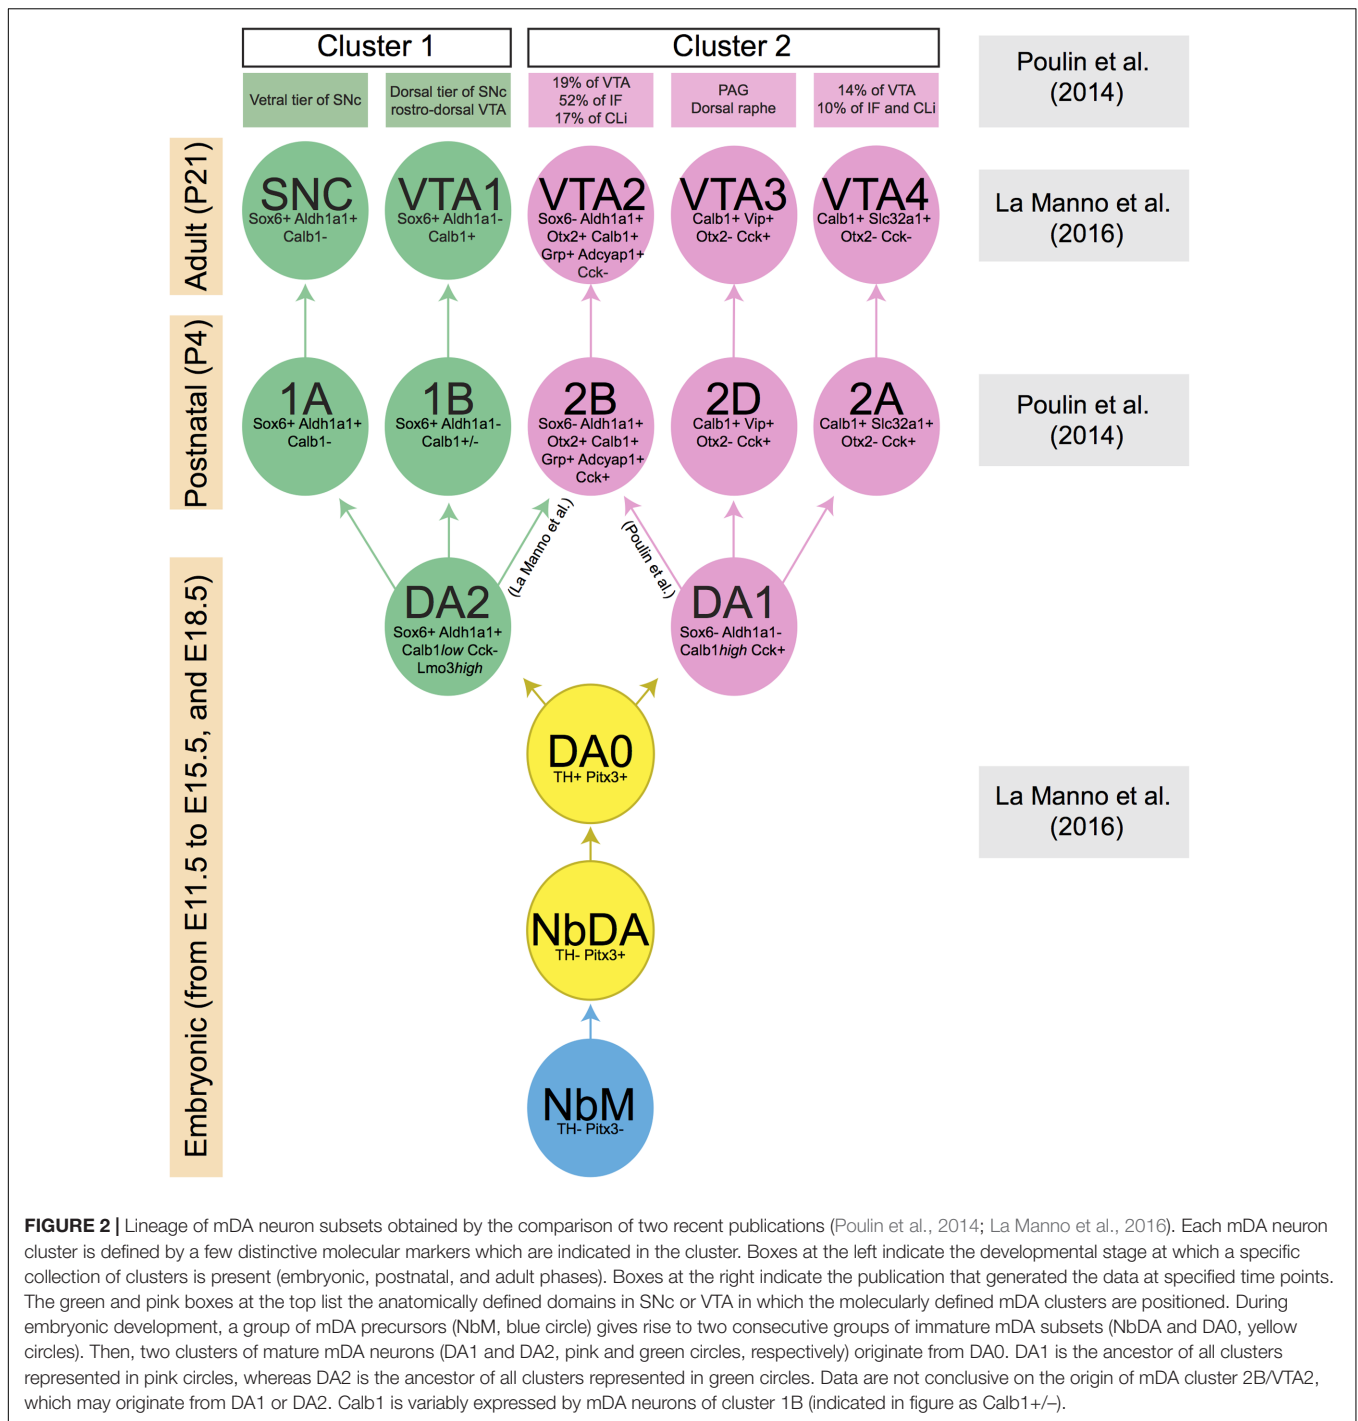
Cluster 1

Cluster 2

Poulin et al. (2014)

Vetral tier of SNc

Dorsal tier of SNc rostro-dorsal VTA

19% of VTA 52% of IF 17% of CLi

PAG Dorsal raphe

14% of VTA 10% of IF and CLi

Adult (P21)

SNC Sox6+ Aldh1a1+ Calb1-

VTA1 Sox6+ Aldh1a1- Calb1+

VTA2 Sox6- Aldh1a1+ Otx2+ Calb1+ Grp+ Adcyap1+ Cck-

VTA3 Calb1+ Vip+ Otx2- Cck+

VTA4 Calb1+ Slc32a1+ Otx2- Cck-

La Manno et al. (2016)

Postnatal (P4)

1A Sox6+ Aldh1a1+ Calb1-

1B Sox6+ Aldh1a1- Calb1+/-

2B Sox6- Aldh1a1+ Otx2+ Calb1+ Grp+ Adcyap1+ Cck+

2D Calb1+ Vip+ Otx2- Cck+

2A Calb1+ Slc32a1+ Otx2- Cck+

Poulin et al. (2014)

Embryonic (from E11.5 to E15.5, and E18.5)

(La Manno et al.)

(Poulin et al.)

DA2 Sox6+ Aldh1a1+ Calb1*low* Cck- Lmo3*high*

DA1 Sox6- Aldh1a1- Calb1*high* Cck+

DA0 TH+ Pitx3+

La Manno et al. (2016)

NbDA TH- Pitx3+

NbM TH- Pitx3-

**FIGURE 2 |** Lineage of mDA neuron subsets obtained by the comparison of two recent publications (Poulin et al., 2014; La Manno et al., 2016). Each mDA neuron cluster is defined by a few distinctive molecular markers which are indicated in the cluster. Boxes at the left indicate the developmental stage at which a specific collection of clusters is present (embryonic, postnatal, and adult phases). Boxes at the right indicate the publication that generated the data at specified time points. The green and pink boxes at the top list the anatomically defined domains in SNc or VTA in which the molecularly defined mDA clusters are positioned. During embryonic development, a group of mDA precursors (NbM, blue circle) gives rise to two consecutive groups of immature mDA subsets (NbDA and DA0, yellow circles). Then, two clusters of mature mDA neurons (DA1 and DA2, pink and green circles, respectively) originate from DA0. DA1 is the ancestor of all clusters represented in pink circles, whereas DA2 is the ancestor of all clusters represented in green circles. Data are not conclusive on the origin of mDA cluster 2B/VTA2, which may originate from DA1 or DA2. Calb1 is variably expressed by mDA neurons of cluster 1B (indicated in figure as Calb1+/–).